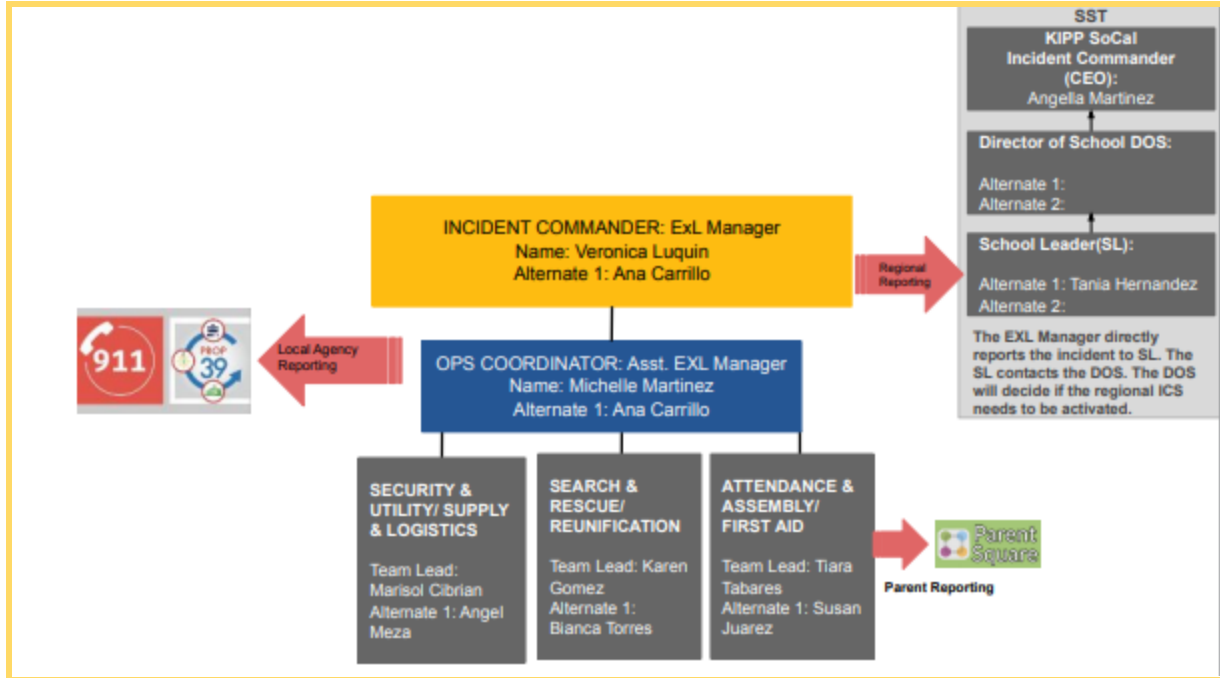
SST

KIPP SoCal Incident Commander (CEO): Angella Martinez

Director of School DOS:

Alternate 1:
Alternate 2:

School Leader(SL):

Alternate 1: Tania Hernandez
Alternate 2:

The EXL Manager directly reports the incident to SL. The SL contacts the DOS. The DOS will decide if the regional ICS needs to be activated.

INCIDENT COMMANDER: ExL Manager
Name: Veronica Luquin
Alternate 1: Ana Carrillo

Regional Reporting

911

PROP 39

Local Agency Reporting

OPS COORDINATOR: Asst. EXL Manager
Name: Michelle Martinez
Alternate 1: Ana Carrillo

SECURITY & UTILITY/ SUPPLY & LOGISTICS

Team Lead: Marisol Cibrian
Alternate 1: Angel Meza

SEARCH & RESCUE/ REUNIFICATION

Team Lead: Karen Gomez
Alternate 1: Bianca Torres

ATTENDANCE & ASSEMBLY/ FIRST AID

Team Lead: Tiara Tabares
Alternate 1: Susan Juarez

Parent Square

Parent Reporting